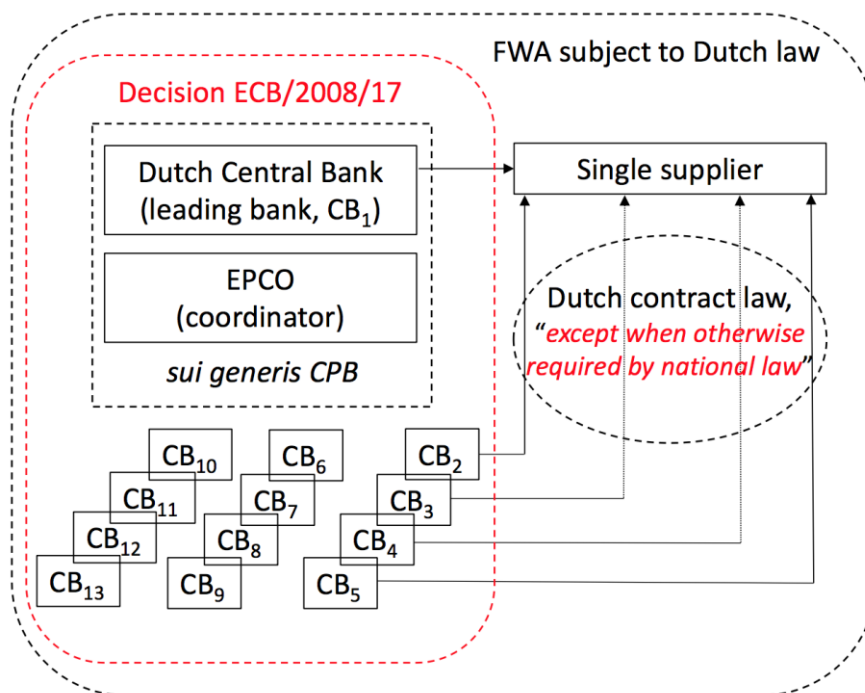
FWA subject to Dutch law

Decision ECB/2008/17

Dutch Central Bank (leading bank, $CB_1$)

EPCO (coordinator)

sui generis CPB

Single supplier

Dutch contract law, "except when otherwise required by national law"

$CB_{10}$

$CB_{11}$

$CB_{12}$

$CB_{13}$

$CB_6$

$CB_7$

$CB_8$

$CB_9$

$CB_2$

$CB_3$

$CB_4$

$CB_5$